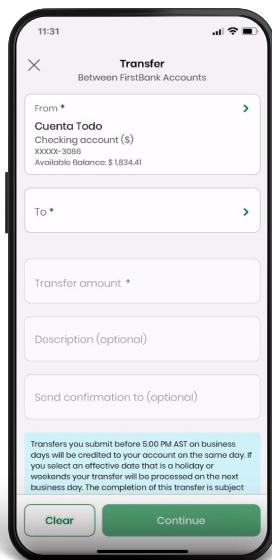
11:31

Transfer
Between FirstBank Accounts

From *
Cuenta Todo
Checking account ($)
XXXXX-3086
Available Balance: $ 1,834.41

To *

Transfer amount *

Description (optional)

Send confirmation to (optional)

Transfers you submit before 5:00 PM AST on business days will be credited to your account on the same day. If you select an effective date that is a holiday or weekends your transfer will be processed on the next business day. The completion of this transfer is subject

Clear
Continue